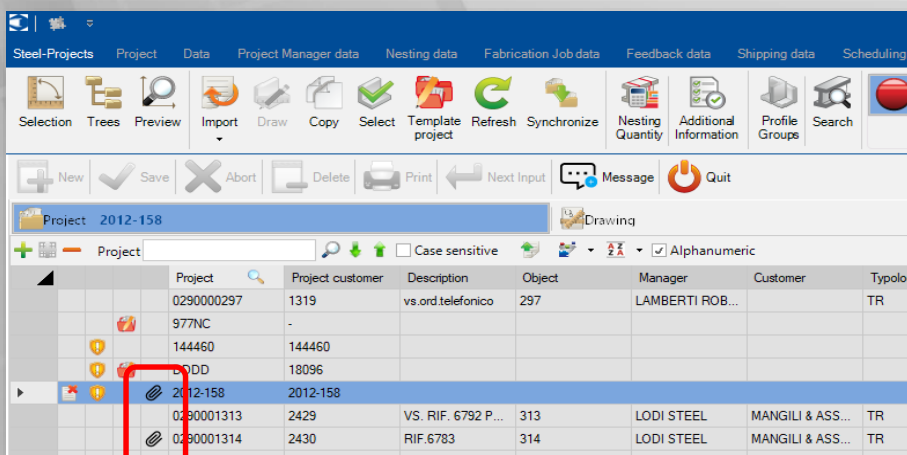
Steel-Projects Project Data Project Manager data Nesting data Fabrication Job data Feedback data Shipping data Scheduling

Selection Trees Preview Import Draw Copy Select Template project Refresh Synchronize Nesting Quantity Additional Information Profile Groups Search

New Save Abort Delete Print Next Input Message Quit

Project 2012-158

Drawing

Project Case sensitive Alphanumeric

| Project | Project customer | Description | Object | Manager | Customer | Typolo |
|---|---|---|---|---|---|---|
| 0290000297 | 1319 | vs.ord.telefonico | 297 | LAMBERTI ROB... | | TR |
| 977NC | - | | | | | |
| 144460 | 144460 | | | | | |
| DODD | 18096 | | | | | |
| 2012-158 | 2012-158 | | | | | |
| 0290001313 | 2429 | VS. RIF. 6792 P... | 313 | LODI STEEL | MANGILI & ASS... | TR |
| 0290001314 | 2430 | RIF.6783 | 314 | LODI STEEL | MANGILI & ASS... | TR |